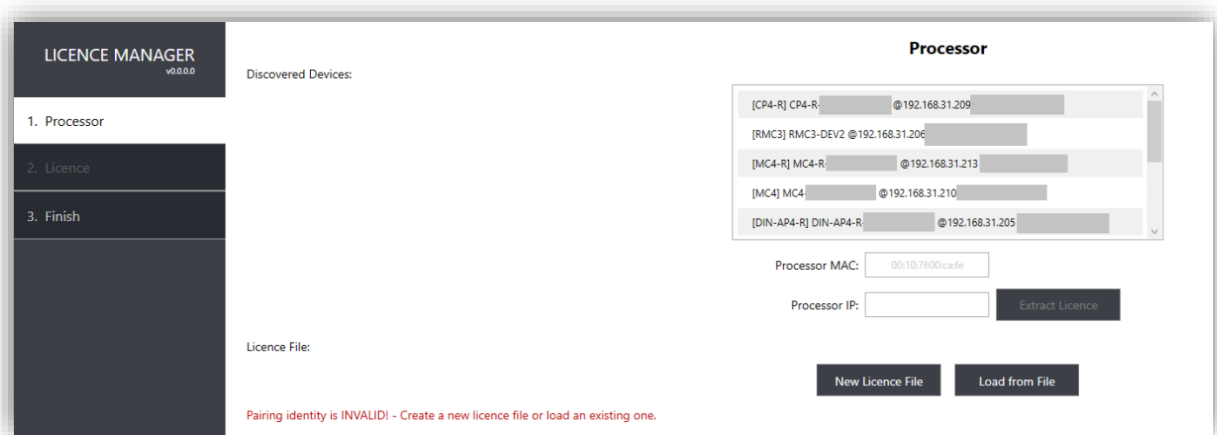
LICENCE MANAGER
v0.0.0.0

1. Processor

2. Licence

3. Finish

Discovered Devices:

Processor

[CP4-R] CP4-R- @192.168.31.209

[RMC3] RMC3-DEV2 @192.168.31.206

[MC4-R] MC4-R- @192.168.31.213

[MC4] MC4- @192.168.31.210

[DIN-AP4-R] DIN-AP4-R- @192.168.31.205

Processor MAC: 00:10:7f:00:ca:fe

Processor IP:

Extract Licence

Licence File:

New Licence File

Load from File

Pairing identity is INVALID! - Create a new licence file or load an existing one.